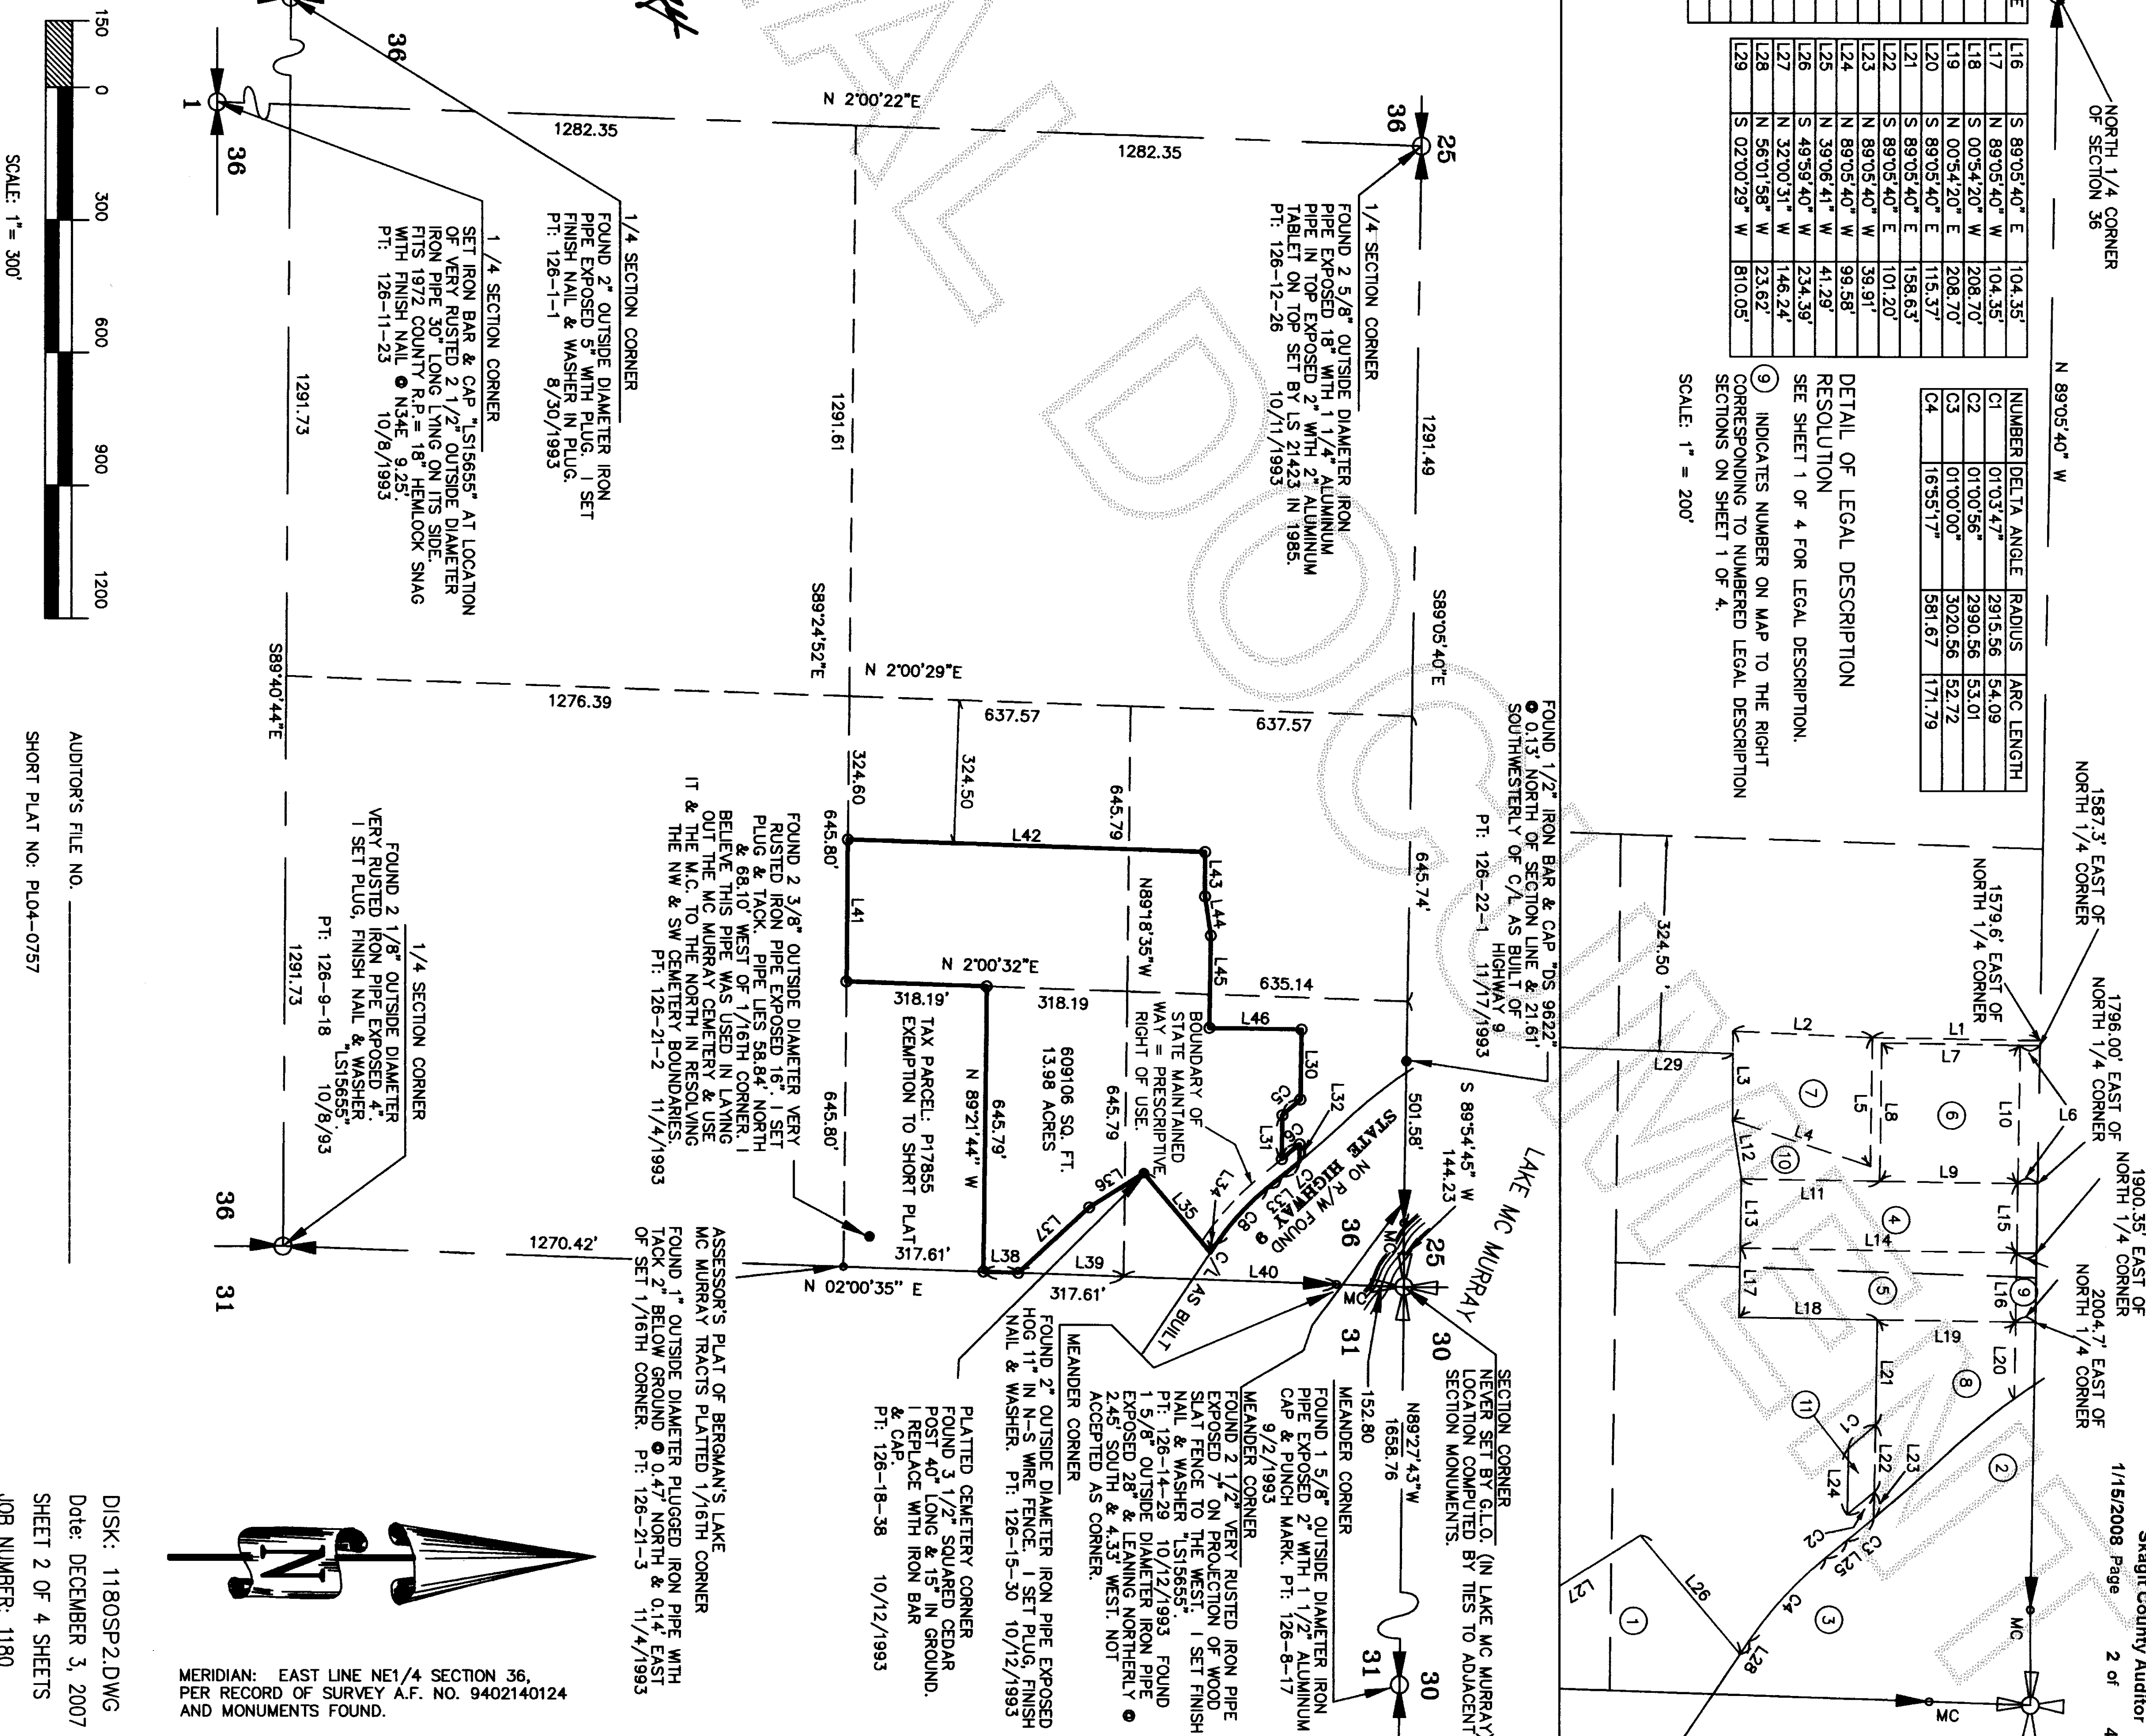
NORTH 1/4 CORNER OF SECTION 36

N 89°05'40" W

| L16 | S 89°05'40" E | 104.35' |
|---|---|---|
| L17 | N 89°05'40" W | 104.35' |
| L18 | S 00°54'20" W | 208.70' |
| L19 | N 00°54'20" E | 208.70' |
| L20 | S 89°05'40" E | 115.37' |
| L21 | S 89°05'40" E | 158.63' |
| L22 | S 89°05'40" E | 101.20' |
| L23 | N 89°05'40" W | 39.91' |
| L24 | N 89°05'40" W | 99.58' |
| L25 | N 39°06'41" W | 41.29' |
| L26 | S 49°59'40" W | 234.39' |
| L27 | N 32°00'31" W | 146.24' |
| L28 | N 56°01'58" W | 23.62' |
| L29 | S 02°00'29" W | 810.05' |

| NUMBER | DELTA ANGLE | RADIUS | ARC LENGTH |
|---|---|---|---|
| C1 | 01°03'47" | 2915.56 | 54.09 |
| C2 | 01°00'56" | 2990.56 | 53.01 |
| C3 | 01°00'00" | 3020.56 | 52.72 |
| C4 | 16°55'17" | 581.67 | 171.79 |

DETAIL OF LEGAL DESCRIPTION RESOLUTION
SEE SHEET 1 OF 4 FOR LEGAL DESCRIPTION.
9 INDICATES NUMBER ON MAP TO THE RIGHT CORRESPONDING TO NUMBERED LEGAL DESCRIPTION SECTIONS ON SHEET 1 OF 4.
SCALE: 1" = 200'

1/15/2008 Page 2 of 4
Skagit County Auditor

150 0 300 600 900 1200
SCALE: 1"= 300'

AUDITOR'S FILE NO. ________
SHORT PLAT NO: PL04-0757

DISK: 1180SP2.DWG
Date: DECEMBER 3, 2007
SHEET 2 OF 4 SHEETS
JOB NUMBER: 1180

MERIDIAN: EAST LINE NE1/4 SECTION 36, PER RECORD OF SURVEY A.F. NO. 9402140124 AND MONUMENTS FOUND.

N

36 1 36
N 2°00'22"E
1282.35 1282.35
36 25

1/4 SECTION CORNER
FOUND 2 5/8" OUTSIDE DIAMETER IRON PIPE EXPOSED 18" WITH 1 1/4" ALUMINUM PIPE IN TOP EXPOSED 2" WITH 2" ALUMINUM TABLET ON TOP SET BY LS 21423 IN 1985. PT: 126-12-26 10/11/1993

1/4 SECTION CORNER
FOUND 2" OUTSIDE DIAMETER IRON PIPE EXPOSED 5" WITH PLUG. I SET FINISH NAIL & WASHER IN PLUG. PT: 126-1-1 8/30/1993

1/4 SECTION CORNER
SET IRON BAR & CAP "LS15655" AT LOCATION OF VERY RUSTED 2 1/2" OUTSIDE DIAMETER IRON PIPE 30" LONG LYING ON ITS SIDE. FITS 1972 COUNTY R.P. = 18" HEMLOCK SNAG WITH FINISH NAIL @ N34E 9.25'. PT: 126-11-23 10/8/1993

1291.73 1291.61 1291.49
S89°24'52"E S89°05'40"E S89°40'44"E
N 2°00'29"E
1276.39 637.57 637.57
324.60 324.50 645.79 645.74' 645.80'
L42 L43 L44 L45 L41 L46 L30 L31 L32 L33 L34 L35 L36 L37 L38 L39 L40
N89°18'35"W
N 2°00'32"E
318.19' 318.19 635.14
645.79' N 89°21'44" W
609106 SQ. FT. 13.98 ACRES
TAX PARCEL: P17855 EXEMPTION TO SHORT PLAT
317.61' 317.61'
1270.42'
N 02°00'35" E
645.80'
645.79

FOUND 1/2" IRON BAR & CAP "DS 9622" @ 0.13' NORTH OF SECTION LINE & 21.61' SOUTHWESTERLY OF C/L AS BUILT OF HIGHWAY 9 PT: 126-22-1 11/17/1993

BOUNDARY OF STATE MAINTAINED WAY = PRESCRIPTIVE RIGHT OF USE.

FOUND 2 3/8" OUTSIDE DIAMETER VERY RUSTED IRON PIPE EXPOSED 16". I SET PLUG & TACK. PIPE LIES 58.84' NORTH & 68.10' WEST OF 1/16TH CORNER. I BELIEVE THIS PIPE WAS USED IN LAYING OUT THE MC MURRAY CEMETERY & USE IT & THE M.C. TO THE NORTH IN RESOLVING THE NW & SW CEMETERY BOUNDARIES. PT: 126-21-2 11/4/1993

1/4 SECTION CORNER
FOUND 2 1/8" OUTSIDE DIAMETER VERY RUSTED IRON PIPE EXPOSED 4". I SET PLUG, FINISH NAIL & WASHER "LS15655". PT: 126-9-18 10/8/93

1291.73
36 31

ASSESSOR'S PLAT OF BERGMAN'S LAKE MC MURRAY TRACTS PLATTED 1/16TH CORNER
FOUND 1" OUTSIDE DIAMETER PLUGGED IRON PIPE WITH TACK 2" BELOW GROUND @ 0.47' NORTH & 0.14' EAST OF SET 1/16TH CORNER. PT: 126-21-3 11/4/1993

PLATTED CEMETERY CORNER
FOUND 3 1/2" SQUARED CEDAR POST 40" LONG & 15" IN GROUND. I REPLACE WITH IRON BAR & CAP. PT: 126-18-38 10/12/1993

MEANDER CORNER
FOUND 2" OUTSIDE DIAMETER IRON PIPE EXPOSED HOG 11" IN N-S WIRE FENCE. I SET PLUG, FINISH NAIL & WASHER. PT: 126-15-30 10/12/1993

STATE HIGHWAY 9
NO R/W FOUND
C/L AS BUILT
C5 C6 C7 C8
LAKE MC MURRAY
S 89°54'45" W 144.23
501.58'
36 25 31 30 MC
N89°27'43"W 1658.76
152.80
31 30

SECTION CORNER
NEVER SET BY G.L.O. (IN LAKE MC MURRAY) LOCATION COMPUTED BY TIES TO ADJACENT SECTION MONUMENTS.

MEANDER CORNER
FOUND 1 5/8" OUTSIDE DIAMETER IRON PIPE EXPOSED 2" WITH 1 1/2" ALUMINUM CAP & PUNCH MARK. PT: 126-8-17 9/2/1993

MEANDER CORNER
FOUND 2 1/2" VERY RUSTED IRON PIPE EXPOSED 7" ON PROJECTION OF WOOD SLAT FENCE TO THE WEST. I SET FINISH NAIL & WASHER "LS15655". PT: 126-14-29 10/12/1993 FOUND 1 5/8" OUTSIDE DIAMETER IRON PIPE EXPOSED 28" & LEANING NORTHERLY @ 2.45' SOUTH & 4.33' WEST. NOT ACCEPTED AS CORNER.

1587.3' EAST OF NORTH 1/4 CORNER
1579.6' EAST OF NORTH 1/4 CORNER
1796.00' EAST OF NORTH 1/4 CORNER
1900.35' EAST OF NORTH 1/4 CORNER
2004.7' EAST OF NORTH 1/4 CORNER
324.50
L29 L1 L2 L3 L4 L5 L6 L7 L8 L9 L10 L11 L12 L13 L14 L15 L16 L17 L18 L19 L20 L21 L22 L23 L24 L25 L26 L27 L28
C1 C2 C3 C4
1 2 3 4 5 6 7 8 9 10 11
MC MC